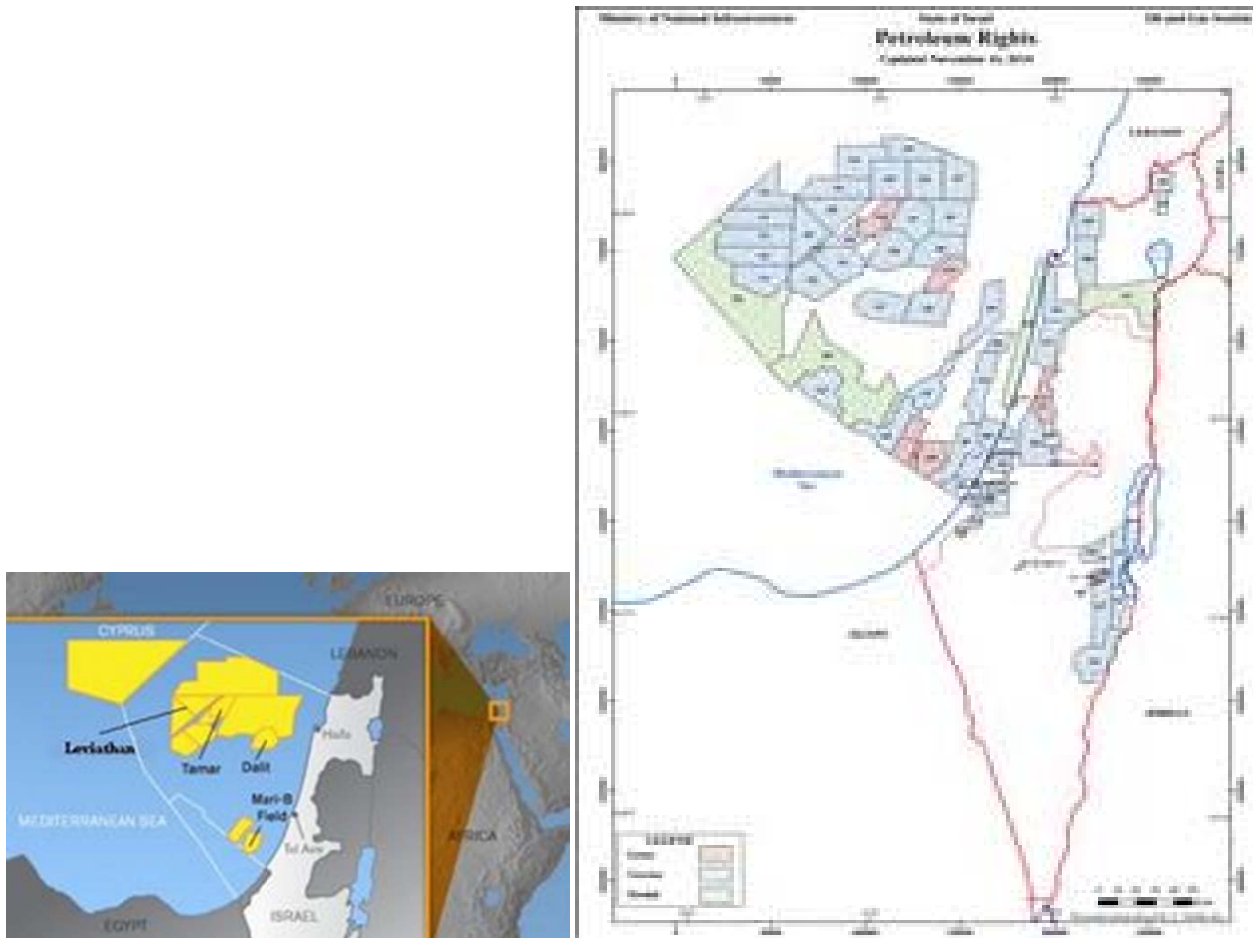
EUROPE

CYPRUS

LEBANON

Leviathan

Tamar

Dalit

Haifa

Mari-B Field

MEDITERRANEAN SEA

Tel Aviv

AFRICA

EGYPT

ISRAEL

Ministry of National Infrastructures

State of Israel

Oil and Gas Section

Petroleum Rights

Updated November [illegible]

Lebanon

Mediterranean Sea

EGYPT

JORDAN

LEGEND

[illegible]